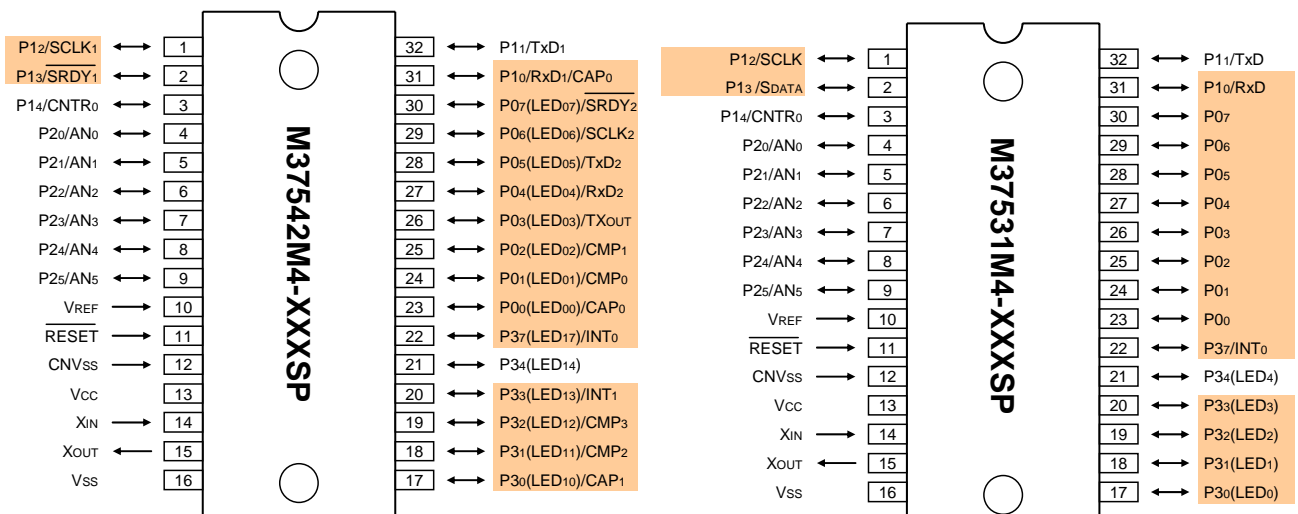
M37542M4-XXXSP

$P1_2$/SCLK1 1 32 $P1_1$/TxD1
$P1_3$/$\overline{SRDY1}$ 2 31 $P1_0$/RxD1/CAP0
$P1_4$/CNTR0 3 30 $P0_7$(LED07)/$\overline{SRDY2}$
$P2_0$/AN0 4 29 $P0_6$(LED06)/SCLK2
$P2_1$/AN1 5 28 $P0_5$(LED05)/TxD2
$P2_2$/AN2 6 27 $P0_4$(LED04)/RxD2
$P2_3$/AN3 7 26 $P0_3$(LED03)/TXOUT
$P2_4$/AN4 8 25 $P0_2$(LED02)/CMP1
$P2_5$/AN5 9 24 $P0_1$(LED01)/CMP0
VREF 10 23 $P0_0$(LED00)/CAP0
$\overline{RESET}$ 11 22 $P3_7$(LED17)/INT0
CNVSS 12 21 $P3_4$(LED14)
VCC 13 20 $P3_3$(LED13)/INT1
XIN 14 19 $P3_2$(LED12)/CMP3
XOUT 15 18 $P3_1$(LED11)/CMP2
VSS 16 17 $P3_0$(LED10)/CAP1

M37531M4-XXXSP

$P1_2$/SCLK 1 32 $P1_1$/TxD
$P1_3$/SDATA 2 31 $P1_0$/RxD
$P1_4$/CNTR0 3 30 $P0_7$
$P2_0$/AN0 4 29 $P0_6$
$P2_1$/AN1 5 28 $P0_5$
$P2_2$/AN2 6 27 $P0_4$
$P2_3$/AN3 7 26 $P0_3$
$P2_4$/AN4 8 25 $P0_2$
$P2_5$/AN5 9 24 $P0_1$
VREF 10 23 $P0_0$
$\overline{RESET}$ 11 22 $P3_7$/INT0
CNVSS 12 21 $P3_4$(LED4)
VCC 13 20 $P3_3$(LED3)
XIN 14 19 $P3_2$(LED2)
XOUT 15 18 $P3_1$(LED1)
VSS 16 17 $P3_0$(LED0)